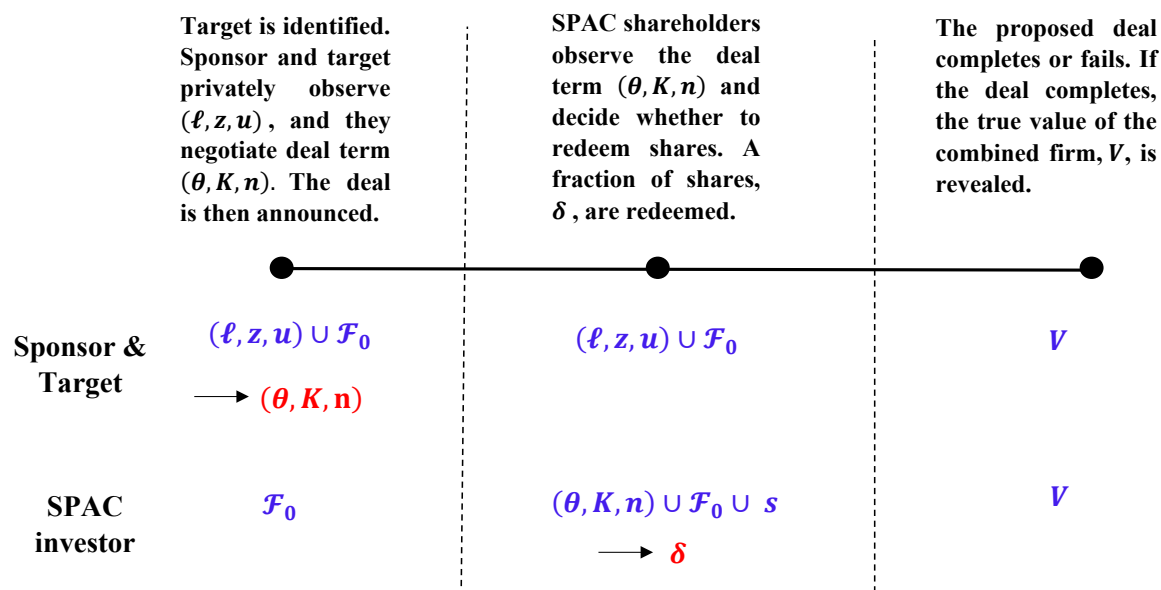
Target is identified. Sponsor and target privately observe $(\ell, z, u)$, and they negotiate deal term $(\theta, K, n)$. The deal is then announced.

SPAC shareholders observe the deal term $(\theta, K, n)$ and decide whether to redeem shares. A fraction of shares, $\delta$, are redeemed.

The proposed deal completes or fails. If the deal completes, the true value of the combined firm, $V$, is revealed.

Sponsor & Target

$(\ell, z, u) \cup \mathcal{F}_0$

$\rightarrow (\theta, K, \mathrm{n})$

$(\ell, z, u) \cup \mathcal{F}_0$

$V$

SPAC investor

$\mathcal{F}_0$

$(\theta, K, n) \cup \mathcal{F}_0 \cup s$

$\rightarrow \delta$

$V$